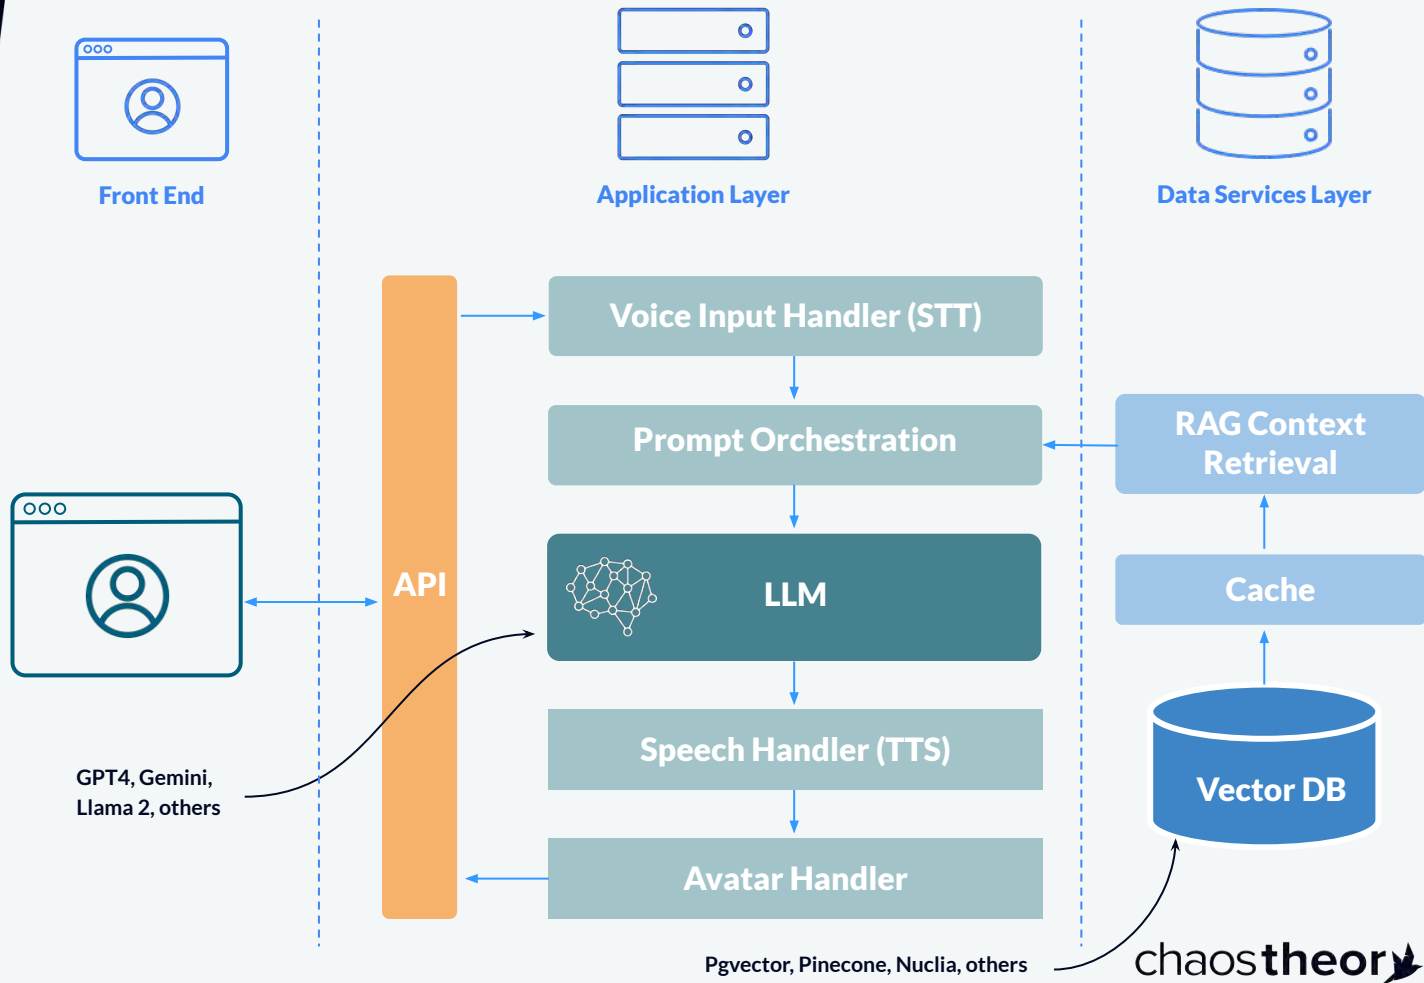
Front End

Application Layer

Data Services Layer

API

Voice Input Handler (STT)

Prompt Orchestration

RAG Context Retrieval

LLM

Cache

Speech Handler (TTS)

Vector DB

Avatar Handler

GPT4, Gemini, Llama 2, others

Pgvector, Pinecone, Nuclia, others

chaostheor